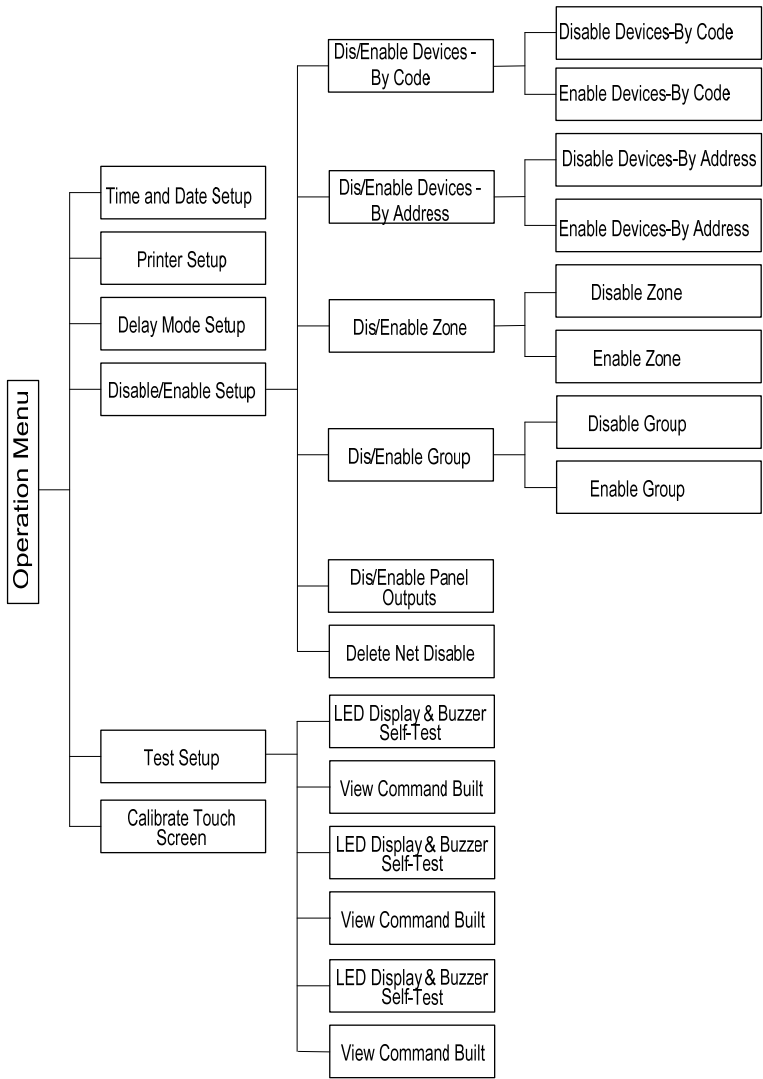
Operation Menu

Time and Date Setup

Printer Setup

Delay Mode Setup

Disable/Enable Setup

Dis/Enable Devices - By Code

Disable Devices-By Code

Enable Devices-By Code

Dis/Enable Devices - By Address

Disable Devices-By Address

Enable Devices-By Address

Dis/Enable Zone

Disable Zone

Enable Zone

Dis/Enable Group

Disable Group

Enable Group

Dis/Enable Panel Outputs

Delete Net Disable

Test Setup

LED Display & Buzzer Self-Test

View Command Built

LED Display & Buzzer Self-Test

View Command Built

LED Display & Buzzer Self-Test

View Command Built

Calibrate Touch Screen